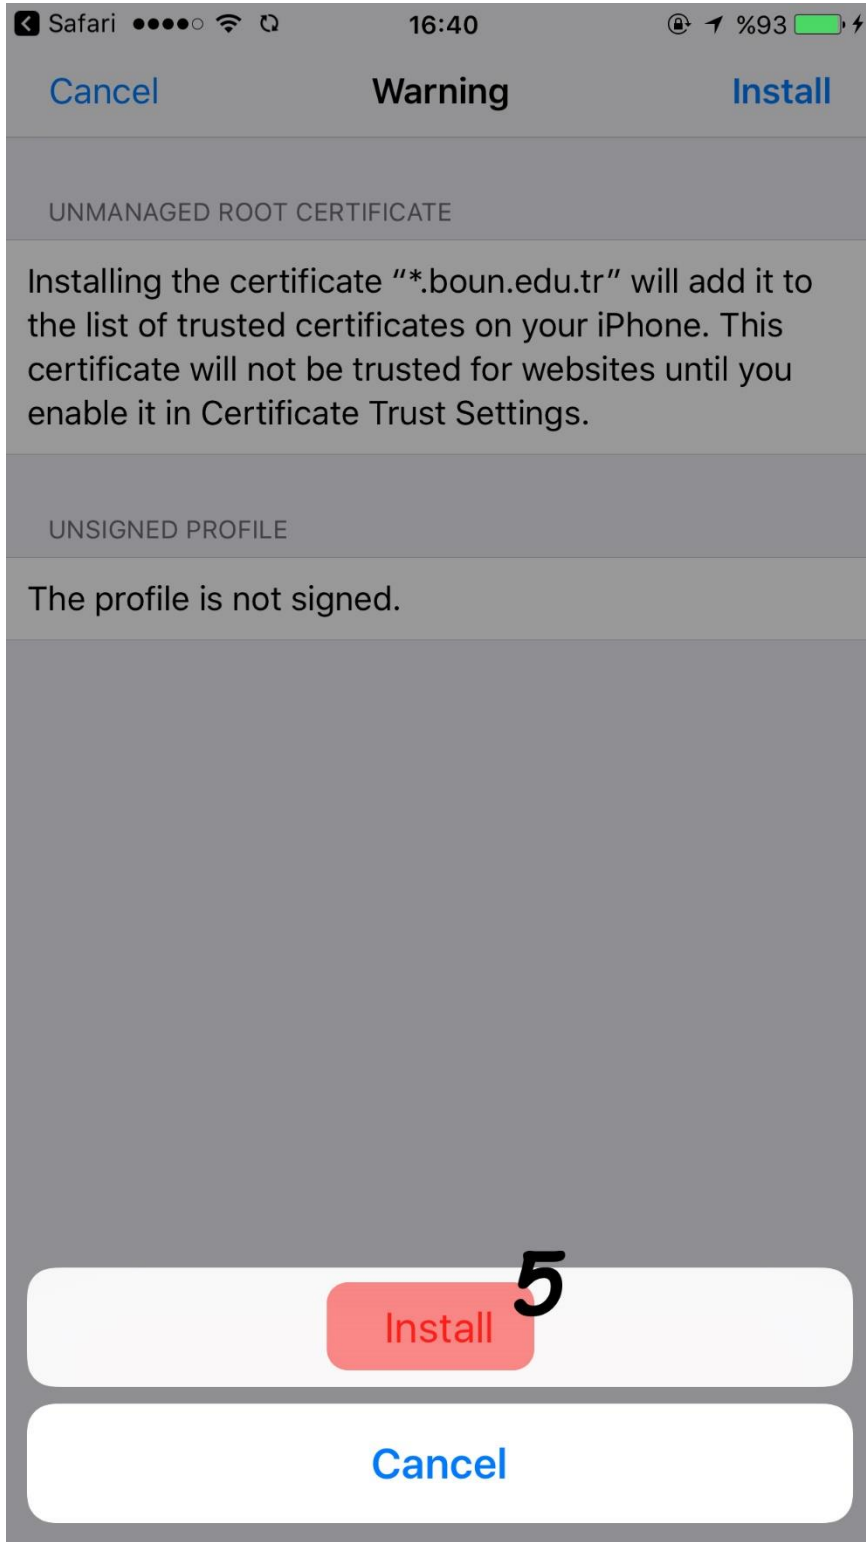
Safari 16:40 %93

Cancel Warning Install

UNMANAGED ROOT CERTIFICATE

Installing the certificate "*.boun.edu.tr" will add it to the list of trusted certificates on your iPhone. This certificate will not be trusted for websites until you enable it in Certificate Trust Settings.

UNSIGNED PROFILE

The profile is not signed.

5

Install

Cancel